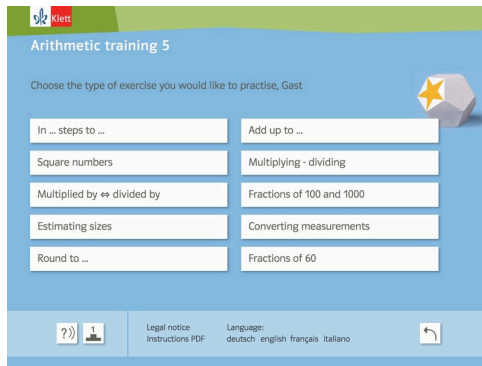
Klett

Arithmetic training 5

Choose the type of exercise you would like to practise, Gast

In ... steps to ...

Add up to ...

Square numbers

Multiplying - dividing

Multiplied by ⇔ divided by

Fractions of 100 and 1000

Estimating sizes

Converting measurements

Round to ...

Fractions of 60

?))

1

Legal notice
Instructions PDF

Language:
deutsch english français italiano